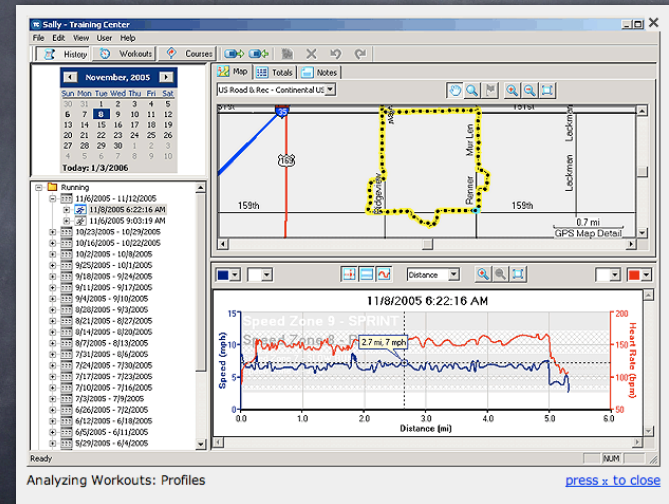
Sally - Training Center

File Edit View User Help

History Workouts Courses

Map Totals Notes

US Road & Rec - Continental US

November, 2005

| Sun | Mon | Tue | Wed | Thu | Fri | Sat |
|---|---|---|---|---|---|---|
| 30 | 31 | 1 | 2 | 3 | 4 | 5 |
| 6 | 7 | 8 | 9 | 10 | 11 | 12 |
| 13 | 14 | 15 | 16 | 17 | 18 | 19 |
| 20 | 21 | 22 | 23 | 24 | 25 | 26 |
| 27 | 28 | 29 | 30 | 1 | 2 | 3 |
| 4 | 5 | 6 | 7 | 8 | 9 | 10 |

Today: 1/3/2006

Running
11/6/2005 - 11/12/2005
11/8/2005 6:22:16 AM
11/6/2005 9:03:19 AM
10/23/2005 - 10/29/2005
10/16/2005 - 10/22/2005
10/2/2005 - 10/8/2005
9/25/2005 - 10/1/2005
9/18/2005 - 9/24/2005
9/11/2005 - 9/17/2005
9/4/2005 - 9/10/2005
8/28/2005 - 9/3/2005
8/21/2005 - 8/27/2005
8/14/2005 - 8/20/2005
8/7/2005 - 8/13/2005
7/31/2005 - 8/6/2005
7/24/2005 - 7/30/2005
7/17/2005 - 7/23/2005
7/10/2005 - 7/16/2005
7/3/2005 - 7/9/2005
6/26/2005 - 7/2/2005
6/12/2005 - 6/18/2005
6/5/2005 - 6/11/2005
5/29/2005 - 6/4/2005

151st
169
Ridgeview
Mur Len
Renner
Lackman
159th
159th
0.7 mi
GPS Map Detail

Distance

11/8/2005 6:22:16 AM
Speed Zone 9 - SPRINT
2.7 mi, 7 mph
Speed (mph)
Heart Rate (bpm)
Distance (mi)
15 10 5 0
200 150 100
0.0 1.0 2.0 3.0 4.0 5.0 6.0

Ready NUM

Analyzing Workouts: Profiles

press x to close